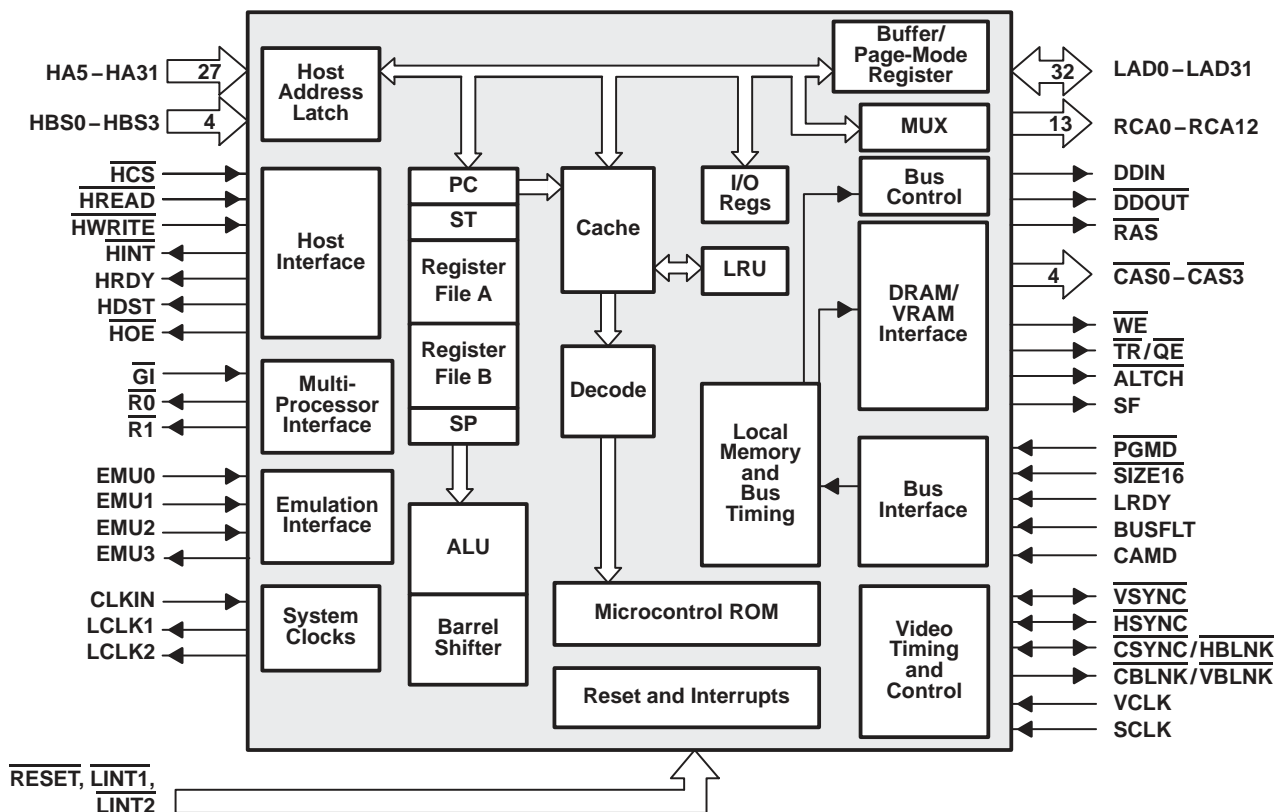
HA5 – HA31
27
HBS0 – HBS3
4
$\overline{HCS}$
$\overline{HREAD}$
$\overline{HWRITE}$
$\overline{HINT}$
HRDY
$\overline{HDST}$
$\overline{HOE}$
$\overline{GI}$
$\overline{R0}$
$\overline{R1}$
EMU0
EMU1
EMU2
EMU3
CLKIN
LCLK1
LCLK2
$\overline{RESET}$, $\overline{LINT1}$, $\overline{LINT2}$

Host Address Latch
Host Interface
Multi-Processor Interface
Emulation Interface
System Clocks
PC
ST
Register File A
Register File B
SP
ALU
Barrel Shifter
Cache
LRU
Decode
I/O Regs
Microcontrol ROM
Reset and Interrupts
Local Memory and Bus Timing
Buffer/ Page-Mode Register
MUX
Bus Control
DRAM/ VRAM Interface
Bus Interface
Video Timing and Control

32
LAD0 – LAD31
13
RCA0 – RCA12
DDIN
$\overline{DDOUT}$
$\overline{RAS}$
4
$\overline{CAS0}$ – $\overline{CAS3}$
$\overline{WE}$
$\overline{TR}$/$\overline{QE}$
$\overline{ALTCH}$
SF
$\overline{PGMD}$
$\overline{SIZE16}$
LRDY
BUSFLT
CAMD
$\overline{VSYNC}$
$\overline{HSYNC}$
$\overline{CSYNC}$/$\overline{HBLNK}$
$\overline{CBLNK}$/$\overline{VBLNK}$
VCLK
SCLK